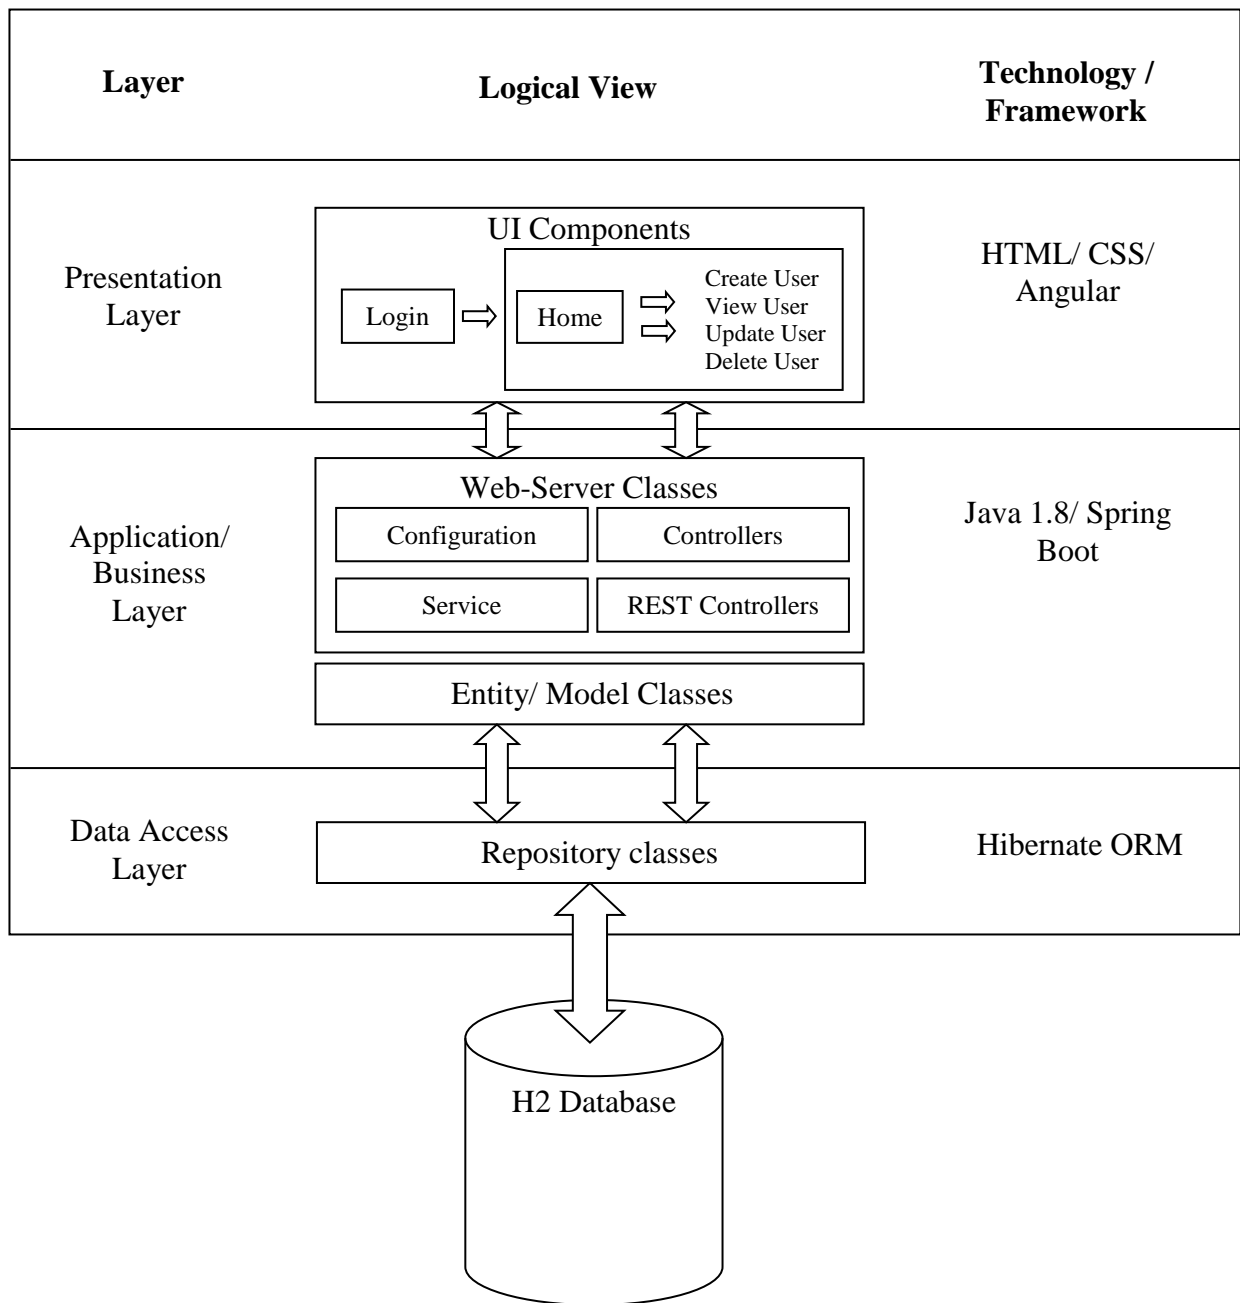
| Layer | Logical View | Technology / Framework |
|---|---|---|
| Presentation Layer | UI Components<br>Login<br>Home<br>Create User<br>View User<br>Update User<br>Delete User | HTML/ CSS/ Angular |
| Application/ Business Layer | Web-Server Classes<br>Configuration<br>Controllers<br>Service<br>REST Controllers<br>Entity/ Model Classes | Java 1.8/ Spring Boot |
| Data Access Layer | Repository classes | Hibernate ORM |

H2 Database